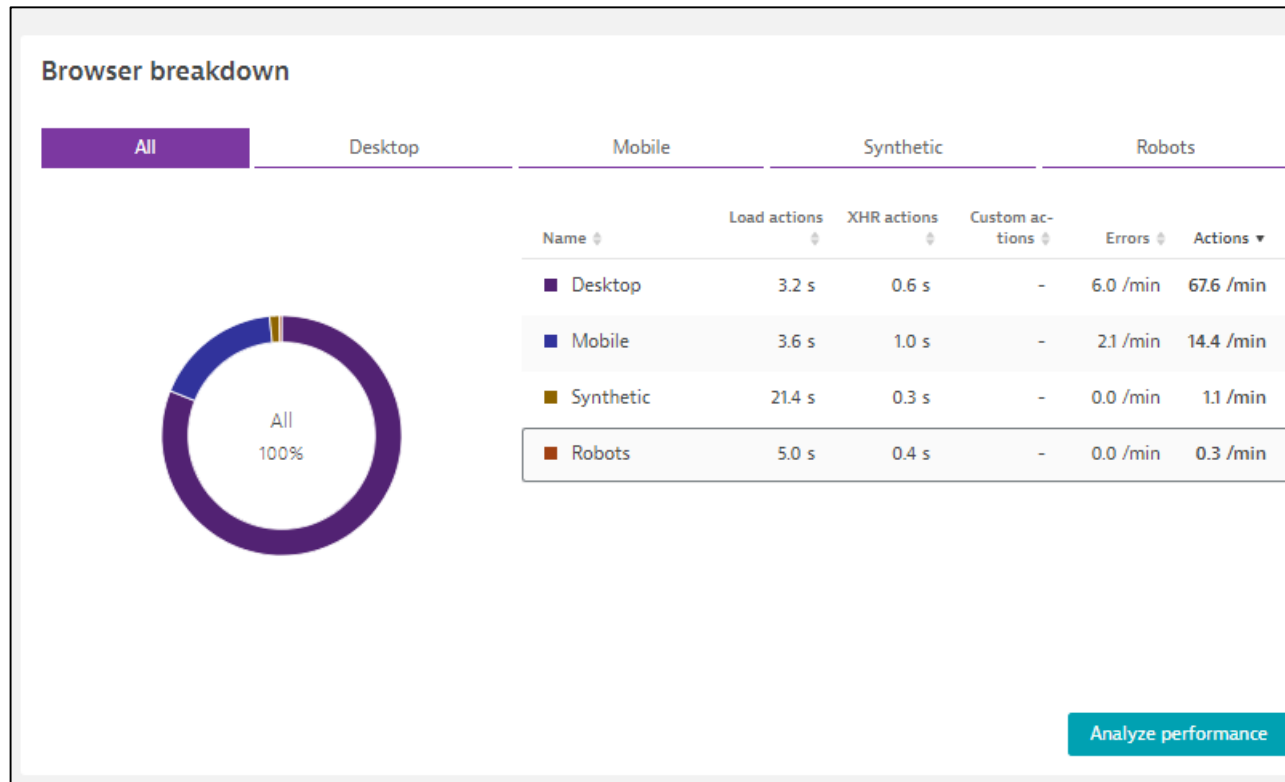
Browser breakdown

All | Desktop | Mobile | Synthetic | Robots

All
100%

| Name | Load actions | XHR actions | Custom actions | Errors | Actions ▾ |
|---|---|---|---|---|---|
| Desktop | 3.2 s | 0.6 s | - | 6.0 /min | 67.6 /min |
| Mobile | 3.6 s | 1.0 s | - | 2.1 /min | 14.4 /min |
| Synthetic | 21.4 s | 0.3 s | - | 0.0 /min | 1.1 /min |
| Robots | 5.0 s | 0.4 s | - | 0.0 /min | 0.3 /min |

Analyze performance